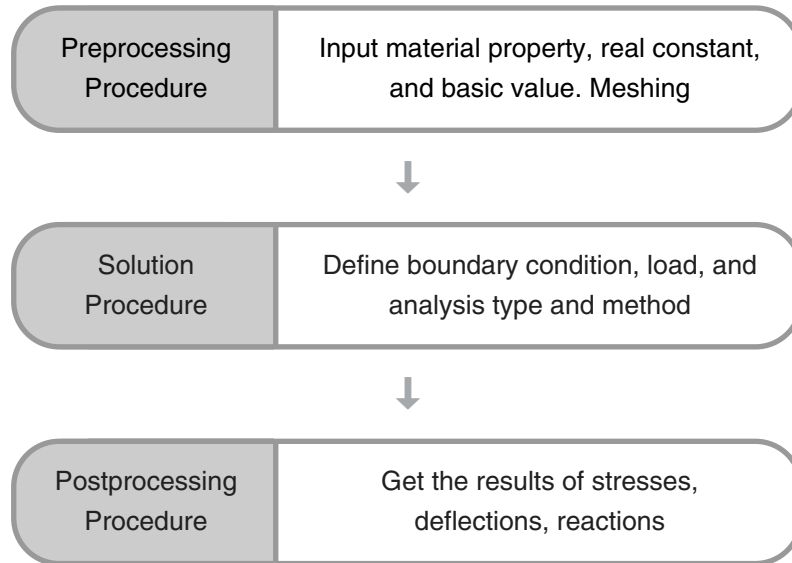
Preprocessing Procedure

Input material property, real constant, and basic value. Meshing

Solution Procedure

Define boundary condition, load, and analysis type and method

Postprocessing Procedure

Get the results of stresses, deflections, reactions